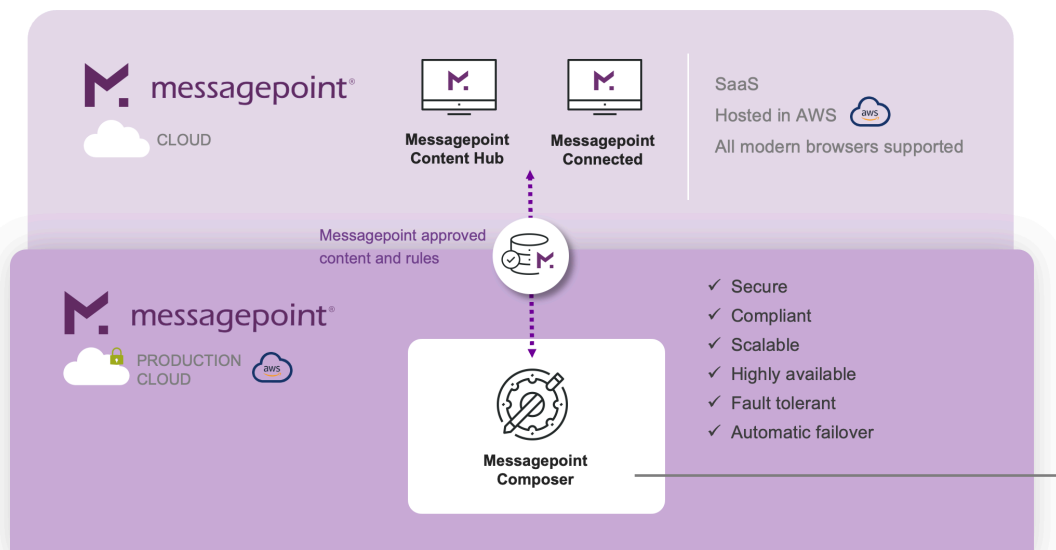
messagepoint®

CLOUD

Messagepoint Content Hub

Messagepoint Connected

SaaS

Hosted in AWS aws

All modern browsers supported

Messagepoint approved content and rules

messagepoint®

PRODUCTION CLOUD aws

Messagepoint Composer

✓ Secure
✓ Compliant
✓ Scalable
✓ Highly available
✓ Fault tolerant
✓ Automatic failover